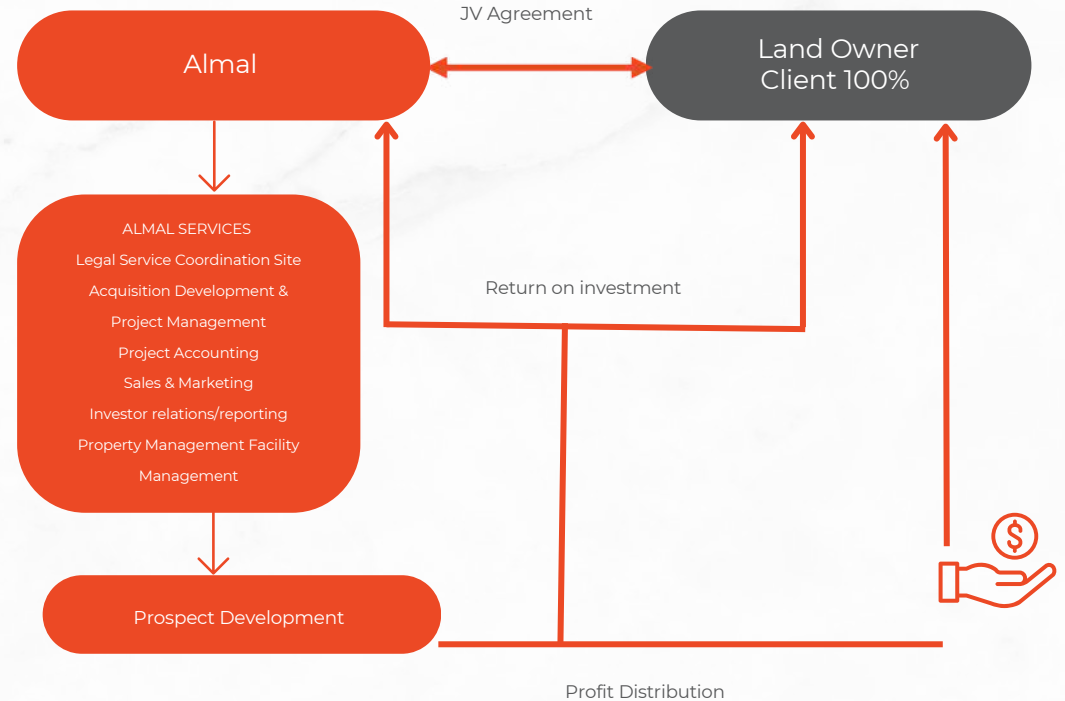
JV Agreement

Almal

Land Owner
Client 100%

ALMAL SERVICES
Legal Service Coordination Site
Acquisition Development &
Project Management
Project Accounting
Sales & Marketing
Investor relations/reporting
Property Management Facility
Management

Return on investment

Prospect Development

Profit Distribution